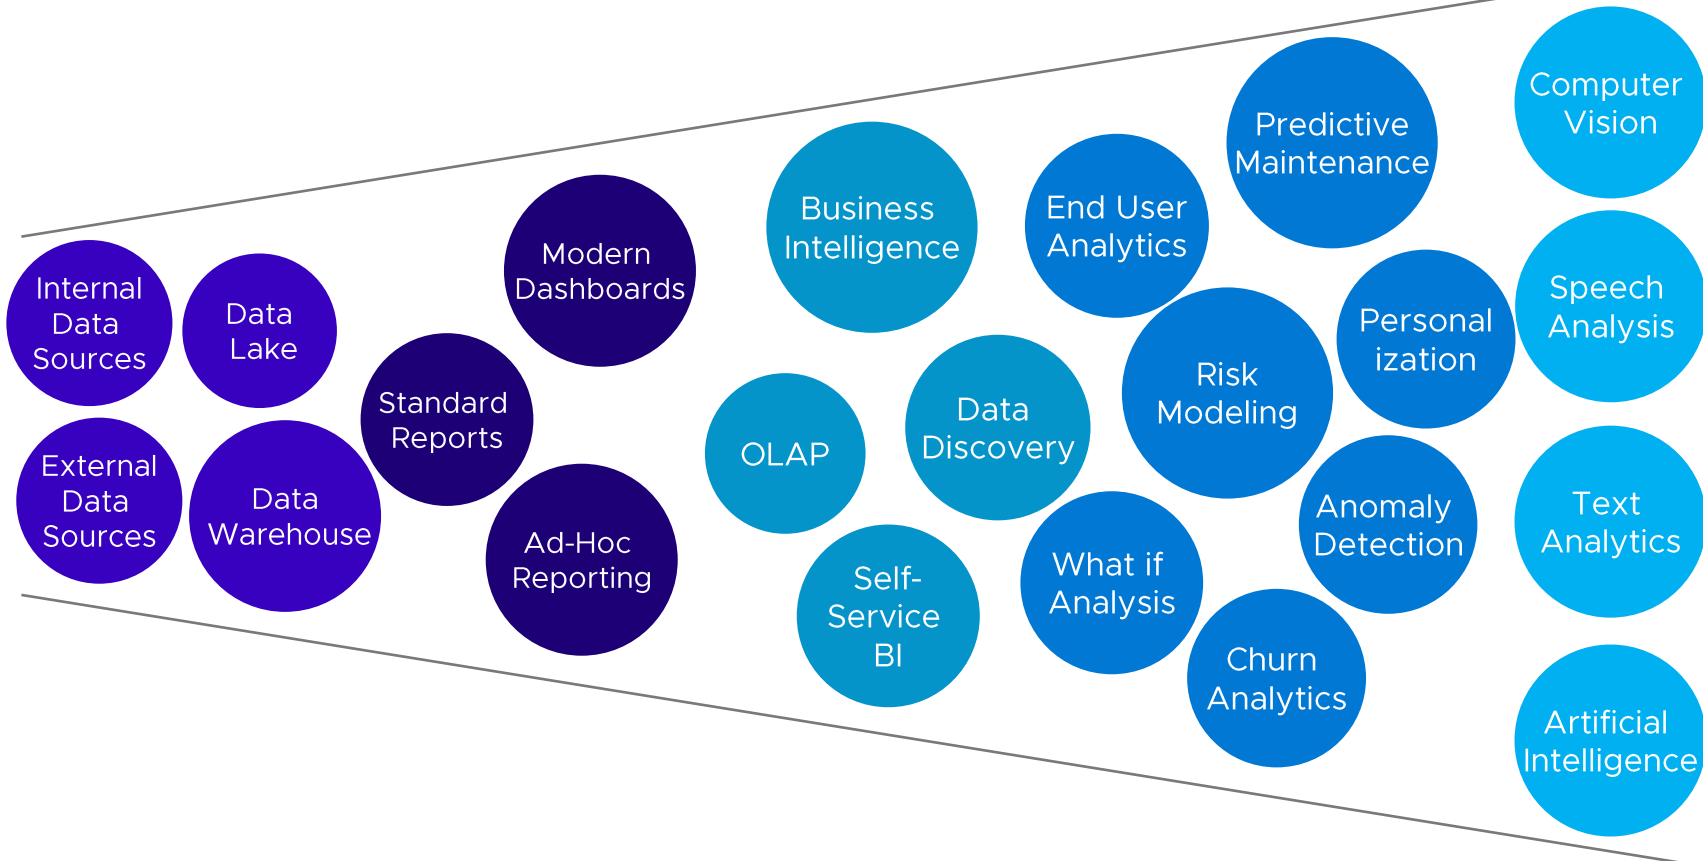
Internal Data Sources

External Data Sources

Data Lake

Data Warehouse

Standard Reports

Modern Dashboards

Ad-Hoc Reporting

Business Intelligence

OLAP

Data Discovery

Self-Service BI

End User Analytics

What if Analysis

Risk Modeling

Predictive Maintenance

Personal ization

Anomaly Detection

Churn Analytics

Computer Vision

Speech Analysis

Text Analytics

Artificial Intelligence